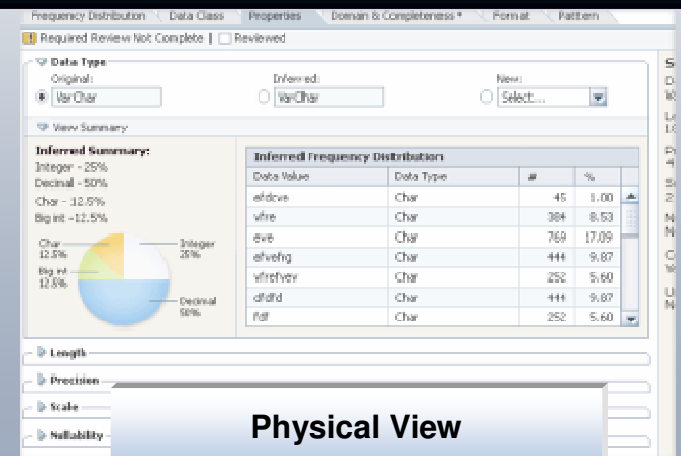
Frequency Distribution | Data Class | Properties | Domain & Completeness * | Format | Pattern

Required Review Not Complete | Reviewed

Data Type

Original: VarChar

Inferred: VarChar

New: Select...

View Summary

Inferred Summary:
Integer - 25%
Decimal - 50%
Char - 12.5%
Big int - 12.5%

Char 12.5%
Big int 12.5%
Integer 25%
Decimal 50%

Inferred Frequency Distribution

| Data Value | Data Type | # | % |
|---|---|---|---|
| efdcve | Char | 45 | 1.00 |
| wfre | Char | 384 | 8.53 |
| eve | Char | 769 | 17.09 |
| efvefrg | Char | 444 | 9.87 |
| wfrefver | Char | 252 | 5.60 |
| dfdfd | Char | 444 | 9.87 |
| fdf | Char | 252 | 5.60 |

Length

Precision

Scale

Nullability

Physical View

S
D
W
L
L
P
4
S
2
M
M
C
V
U
M